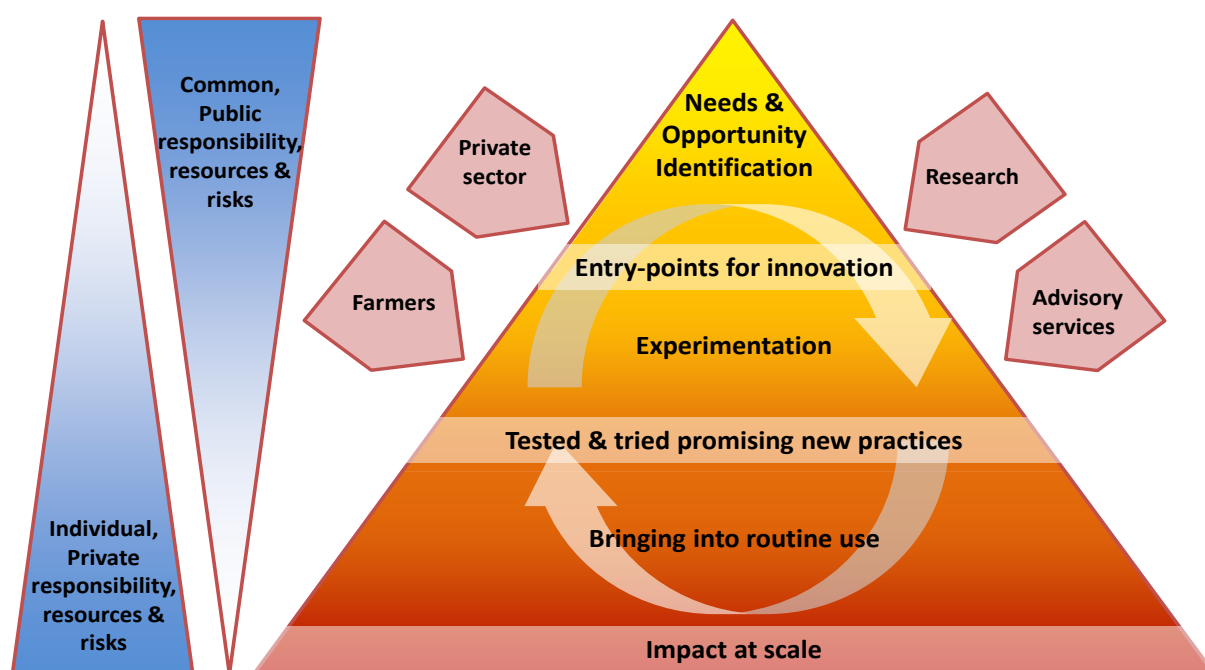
Common, Public responsibility, resources & risks

Individual, Private responsibility, resources & risks

Private sector

Farmers

Needs & Opportunity Identification

Entry-points for innovation

Experimentation

Tested & tried promising new practices

Bringing into routine use

Impact at scale

Research

Advisory services